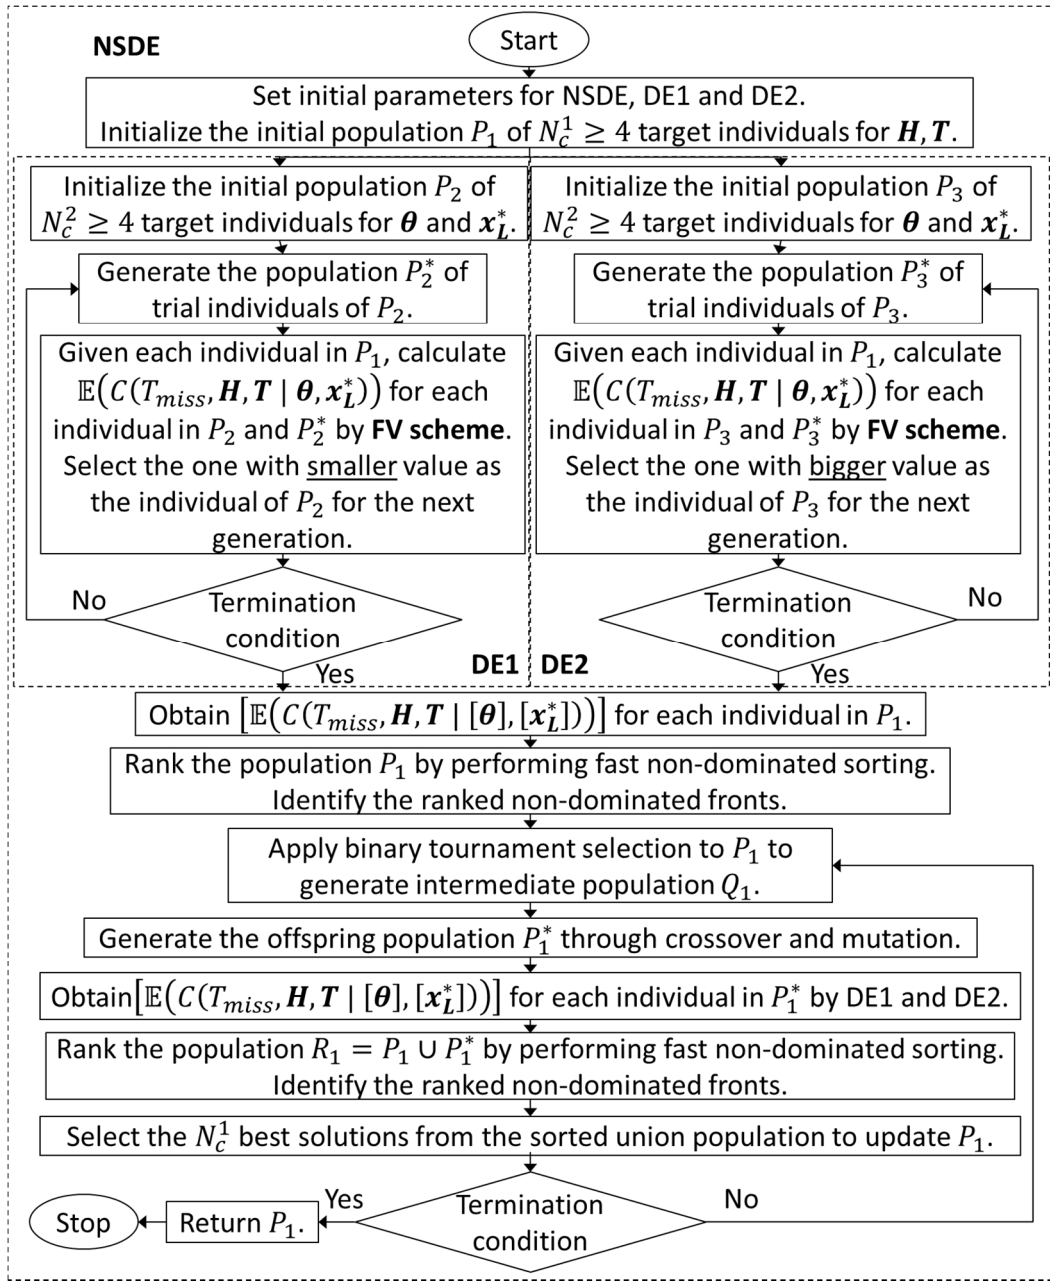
NSDE

Start

Set initial parameters for NSDE, DE1 and DE2. Initialize the initial population $P_1$ of $N_c^1 \geq 4$ target individuals for $\boldsymbol{H}, \boldsymbol{T}$.

Initialize the initial population $P_2$ of $N_c^2 \geq 4$ target individuals for $\boldsymbol{\theta}$ and $\boldsymbol{x}_{\boldsymbol{L}}^*$.

Generate the population $P_2^*$ of trial individuals of $P_2$.

Given each individual in $P_1$, calculate $\mathbb{E}\left(C(T_{miss}, \boldsymbol{H}, \boldsymbol{T} \mid \boldsymbol{\theta}, \boldsymbol{x}_{\boldsymbol{L}}^*)\right)$ for each individual in $P_2$ and $P_2^*$ by FV scheme. Select the one with smaller value as the individual of $P_2$ for the next generation.

No

Termination condition

Yes

DE1

Initialize the initial population $P_3$ of $N_c^2 \geq 4$ target individuals for $\boldsymbol{\theta}$ and $\boldsymbol{x}_{\boldsymbol{L}}^*$.

Generate the population $P_3^*$ of trial individuals of $P_3$.

Given each individual in $P_1$, calculate $\mathbb{E}\left(C(T_{miss}, \boldsymbol{H}, \boldsymbol{T} \mid \boldsymbol{\theta}, \boldsymbol{x}_{\boldsymbol{L}}^*)\right)$ for each individual in $P_3$ and $P_3^*$ by FV scheme. Select the one with bigger value as the individual of $P_3$ for the next generation.

No

Termination condition

Yes

DE2

Obtain $\left[\mathbb{E}\left(C(T_{miss}, \boldsymbol{H}, \boldsymbol{T} \mid [\boldsymbol{\theta}], [\boldsymbol{x}_{\boldsymbol{L}}^*])\right)\right]$ for each individual in $P_1$.

Rank the population $P_1$ by performing fast non-dominated sorting. Identify the ranked non-dominated fronts.

Apply binary tournament selection to $P_1$ to generate intermediate population $Q_1$.

Generate the offspring population $P_1^*$ through crossover and mutation.

Obtain$\left[\mathbb{E}\left(C(T_{miss}, \boldsymbol{H}, \boldsymbol{T} \mid [\boldsymbol{\theta}], [\boldsymbol{x}_{\boldsymbol{L}}^*])\right)\right]$ for each individual in $P_1^*$ by DE1 and DE2.

Rank the population $R_1 = P_1 \cup P_1^*$ by performing fast non-dominated sorting. Identify the ranked non-dominated fronts.

Select the $N_c^1$ best solutions from the sorted union population to update $P_1$.

Yes

Termination condition

No

Stop

Return $P_1$.